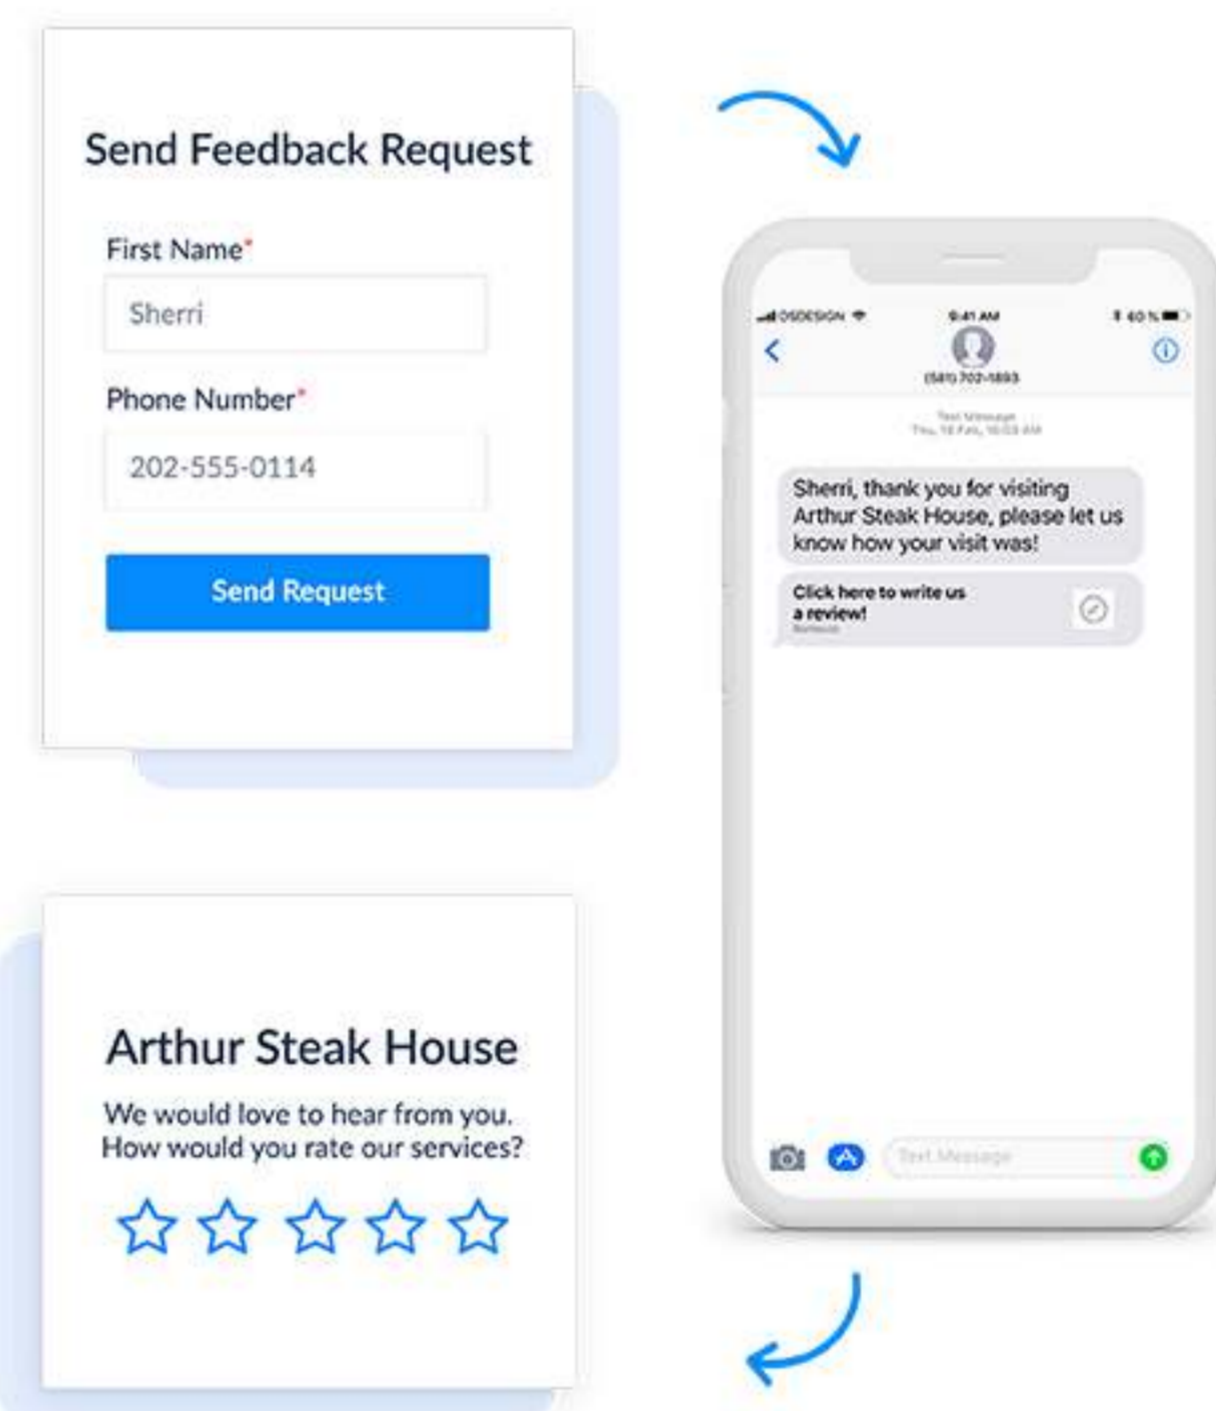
Send Feedback Request

First Name*

Sherri

Phone Number*

202-555-0114

Send Request

OSDESIGN 9:41 AM 40%

(581) 702-1893

Text Message
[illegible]

Sherri, thank you for visiting Arthur Steak House, please let us know how your visit was!

Click here to write us a review!
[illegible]

Text Message

Arthur Steak House

We would love to hear from you. How would you rate our services?